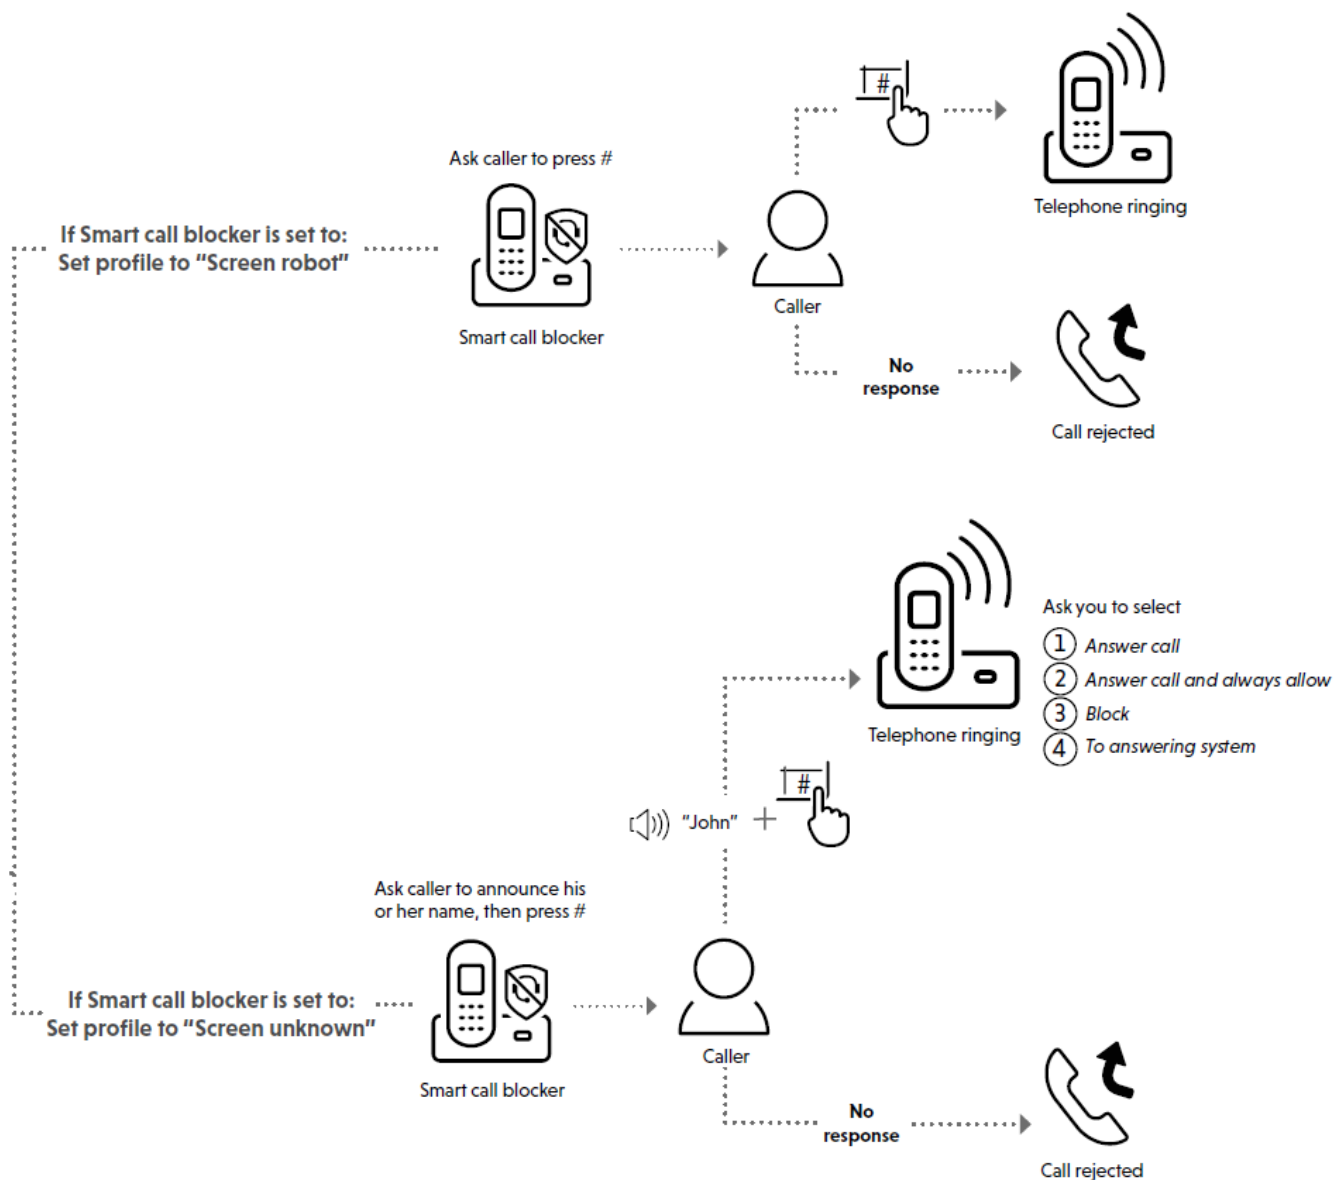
#

Telephone ringing

Ask caller to press #

If Smart call blocker is set to:
Set profile to "Screen robot"

Smart call blocker

Caller

No response

Call rejected

Telephone ringing

Ask you to select
1 Answer call
2 Answer call and always allow
3 Block
4 To answering system

"John" + #

Ask caller to announce his or her name, then press #

If Smart call blocker is set to:
Set profile to "Screen unknown"

Smart call blocker

Caller

No response

Call rejected